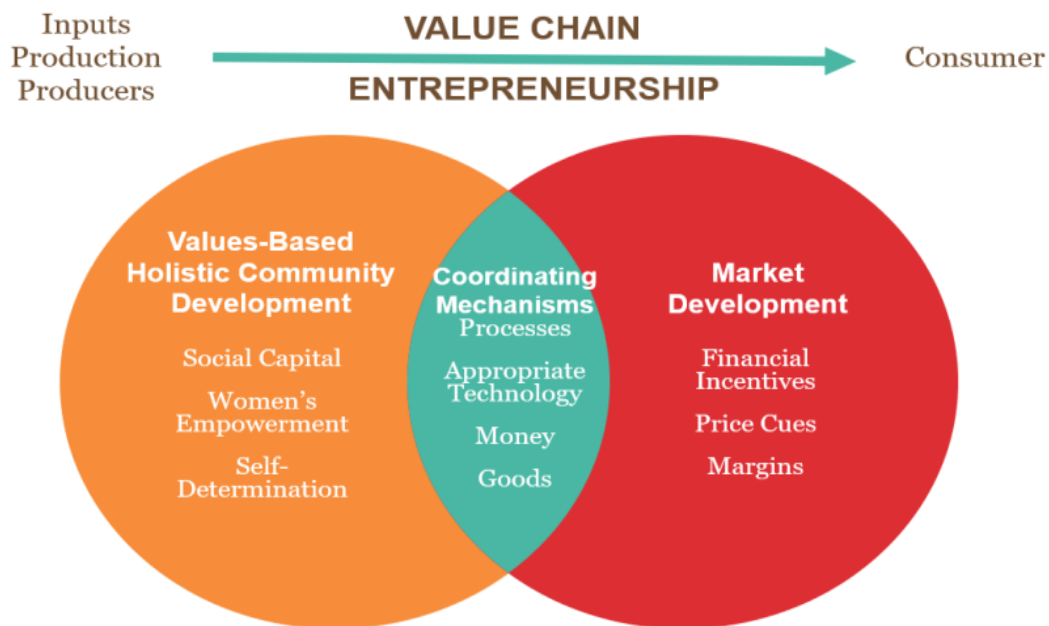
Inputs
Production
Producers

VALUE CHAIN

ENTREPRENEURSHIP

Consumer

Values-Based Holistic Community Development

Social Capital

Women's Empowerment

Self-Determination

Coordinating Mechanisms

Processes

Appropriate Technology

Money

Goods

Market Development

Financial Incentives

Price Cues

Margins